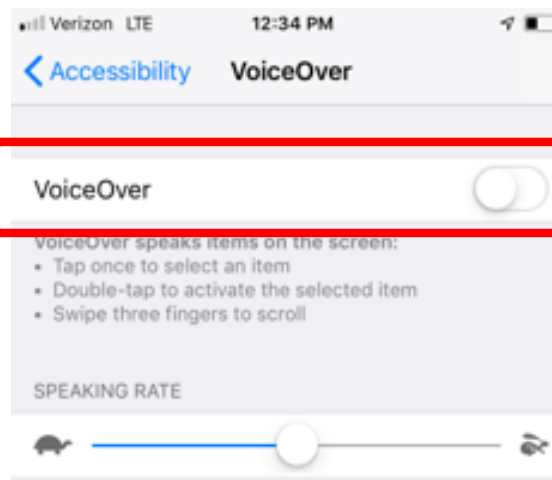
Verizon LTE 12:34 PM

Accessibility VoiceOver

VoiceOver

VoiceOver speaks items on the screen:
• Tap once to select an item
• Double-tap to activate the selected item
• Swipe three fingers to scroll

SPEAKING RATE